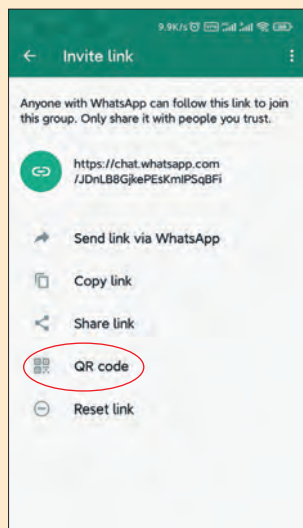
9.9K/s

Invite link

Anyone with WhatsApp can follow this link to join this group. Only share it with people you trust.

https://chat.whatsapp.com/JDnLB8GjkePEsKmIPSqBFi

Send link via WhatsApp

Copy link

Share link

QR code

Reset link